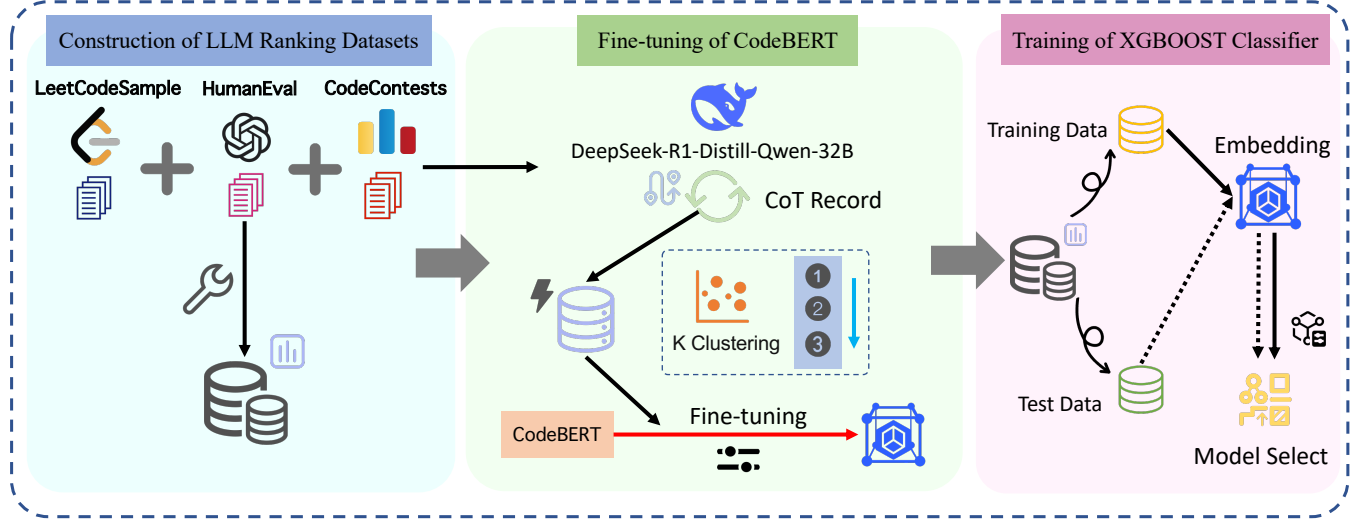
Construction of LLM Ranking Datasets

LeetCodeSample

HumanEval

CodeContests

Fine-tuning of CodeBERT

DeepSeek-R1-Distill-Qwen-32B

CoT Record

K Clustering

1

2

3

CodeBERT

Fine-tuning

Training of XGBOOST Classifier

Training Data

Embedding

Test Data

Model Select